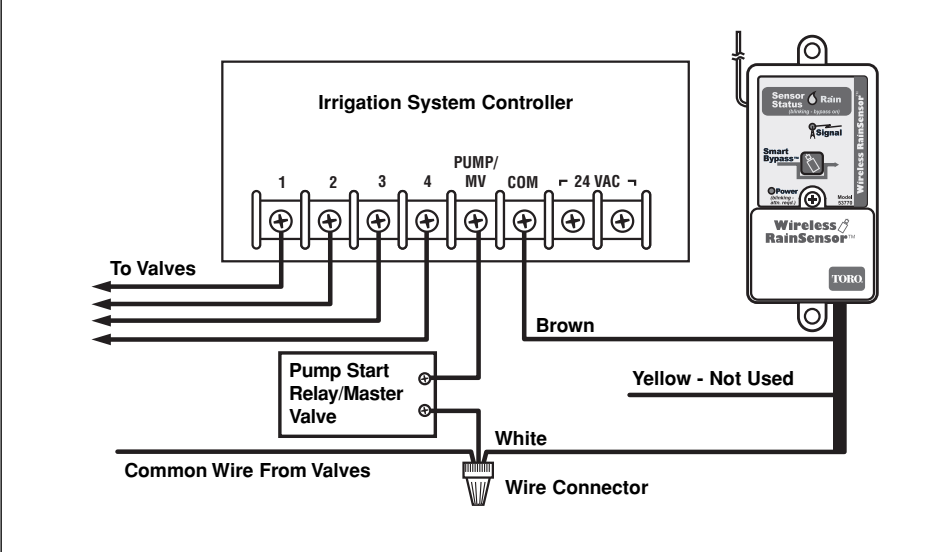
Irrigation System Controller

1 2 3 4 PUMP/ MV COM 24 VAC

To Valves

Brown

Pump Start Relay/Master Valve

Yellow - Not Used

White

Common Wire From Valves

Wire Connector

Sensor Status Rain (blinking - bypass on)

Signal

Smart Bypass

Power (blinking - attn. reqd.)

Model 53775

Wireless RainSensor

Wireless RainSensor™

TORO.